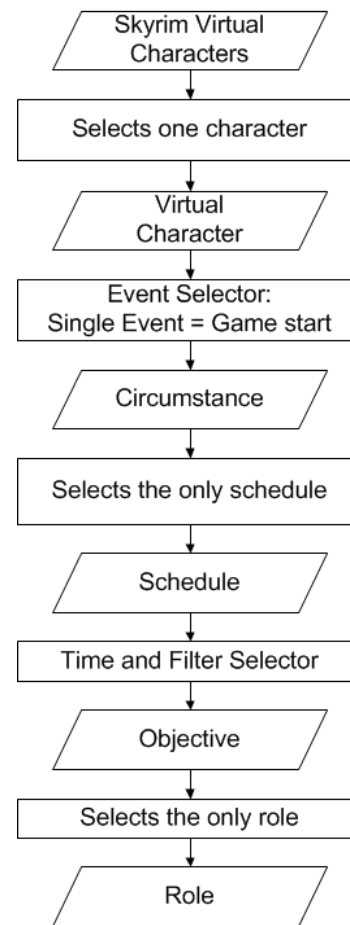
Skyrim Virtual Characters

Selects one character

Virtual Character

Event Selector: Single Event = Game start

Circumstance

Selects the only schedule

Schedule

Time and Filter Selector

Objective

Selects the only role

Role